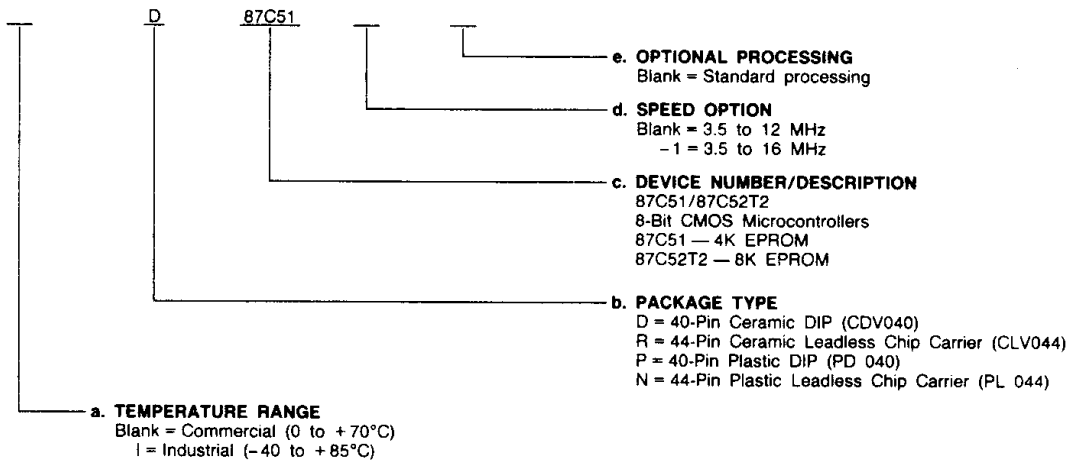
D 87C51

e. OPTIONAL PROCESSING
Blank = Standard processing

d. SPEED OPTION
Blank = 3.5 to 12 MHz
−1 = 3.5 to 16 MHz

c. DEVICE NUMBER/DESCRIPTION
87C51/87C52T2
8-Bit CMOS Microcontrollers
87C51 — 4K EPROM
87C52T2 — 8K EPROM

b. PACKAGE TYPE
D = 40-Pin Ceramic DIP (CDV040)
R = 44-Pin Ceramic Leadless Chip Carrier (CLV044)
P = 40-Pin Plastic DIP (PD 040)
N = 44-Pin Plastic Leadless Chip Carrier (PL 044)

a. TEMPERATURE RANGE
Blank = Commercial (0 to +70°C)
I = Industrial (−40 to +85°C)